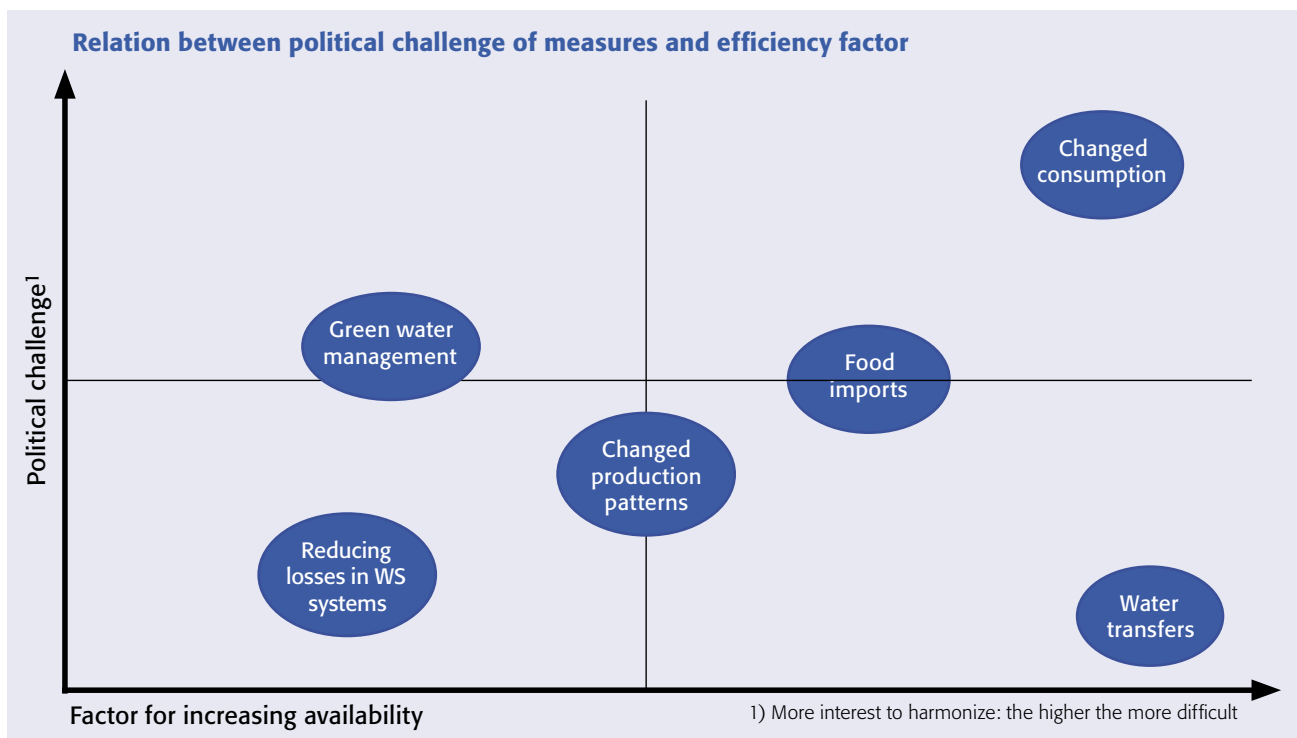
Relation between political challenge of measures and efficiency factor

Political challenge$^1$

Changed consumption

Green water management

Food imports

Changed production patterns

Reducing losses in WS systems

Water transfers

Factor for increasing availability

1) More interest to harmonize: the higher the more difficult